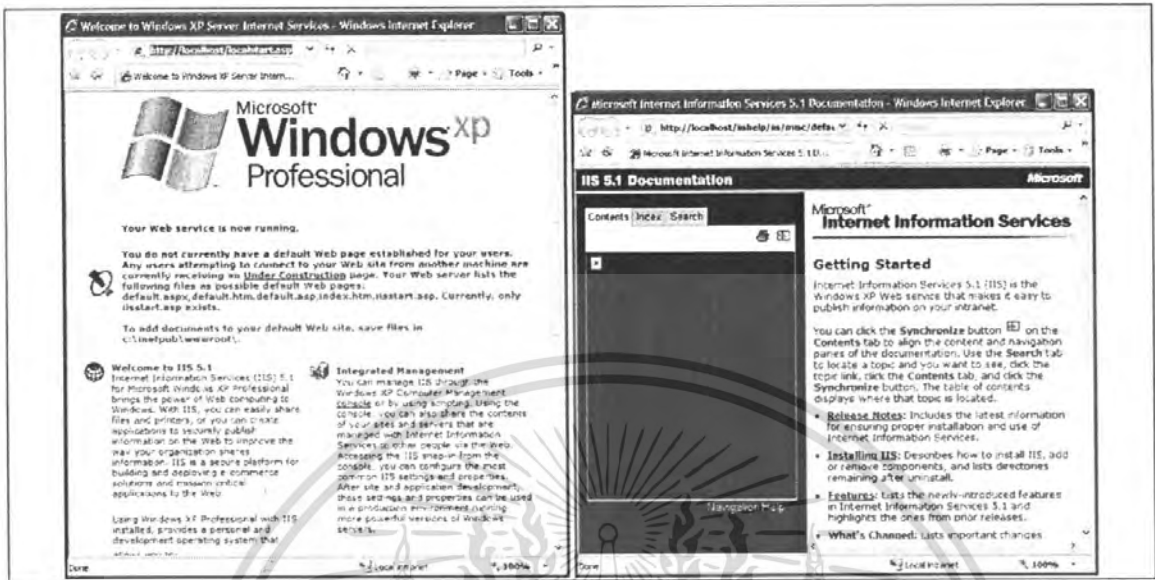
Welcome to Windows XP Server Internet Services - Windows Internet Explorer

http://localhost/localstart.asp

Welcome to Windows XP Server Intern...

Page • Tools •

Microsoft Windows xp Professional

Your Web service is now running.

You do not currently have a default Web page established for your users. Any users attempting to connect to your Web site from another machine are currently receiving an Under Construction page. Your Web server lists the following files as possible default Web pages: default.aspx,default.htm,default.asp,index.htm,iisstart.asp. Currently, only iisstart.asp exists.

To add documents to your default Web site, save files in c:\inetpub\wwwroot\.

Welcome to IIS 5.1
Internet Information Services (IIS) 5.1 for Microsoft Windows XP Professional brings the power of Web computing to Windows. With IIS, you can easily share files and printers, or you can create applications to securely publish information on the Web to improve the way your organization shares information. IIS is a secure platform for building and deploying e-commerce solutions and mission-critical applications to the Web.

Using Windows XP Professional with IIS installed provides a personal and development operating system that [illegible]

Integrated Management
You can manage IIS through the Windows XP Computer Management console or by using scripting. Using the console, you can also share the contents of your sites and servers that are managed with Internet Information Services to other people via the Web. Accessing the IIS snap-in from the console, you can configure the most common IIS settings and properties. After site and application development, those settings and properties can be used in a production environment running more powerful versions of Windows servers.

Done

Local intranet

100%

Microsoft Internet Information Services 5.1 Documentation - Windows Internet Explorer

http://localhost/iishelp/iis/misc/defa

Microsoft Internet Information Services 5.1 D...

Page • Tools •

IIS 5.1 Documentation

Microsoft

Contents Index Search

Navigation Map

Microsoft Internet Information Services

Getting Started

Internet Information Services 5.1 (IIS) is the Windows XP Web service that makes it easy to publish information on your intranet.

You can click the Synchronize button on the Contents tab to align the content and navigation panes of the documentation. Use the Search tab to locate a topic and you want to see, click the topic link, click the Contents tab, and click the Synchronize button. The table of contents displays where that topic is located.

• Release Notes: Includes the latest information for ensuring proper installation and use of Internet Information Services.

• Installing IIS: Describes how to install IIS, add or remove components, and lists directories remaining after uninstall.

• Features: Lists the newly-introduced features in Internet Information Services 5.1 and highlights the ones from prior releases.

• What's Changed: Lists important changes

Done

Local intranet

100%